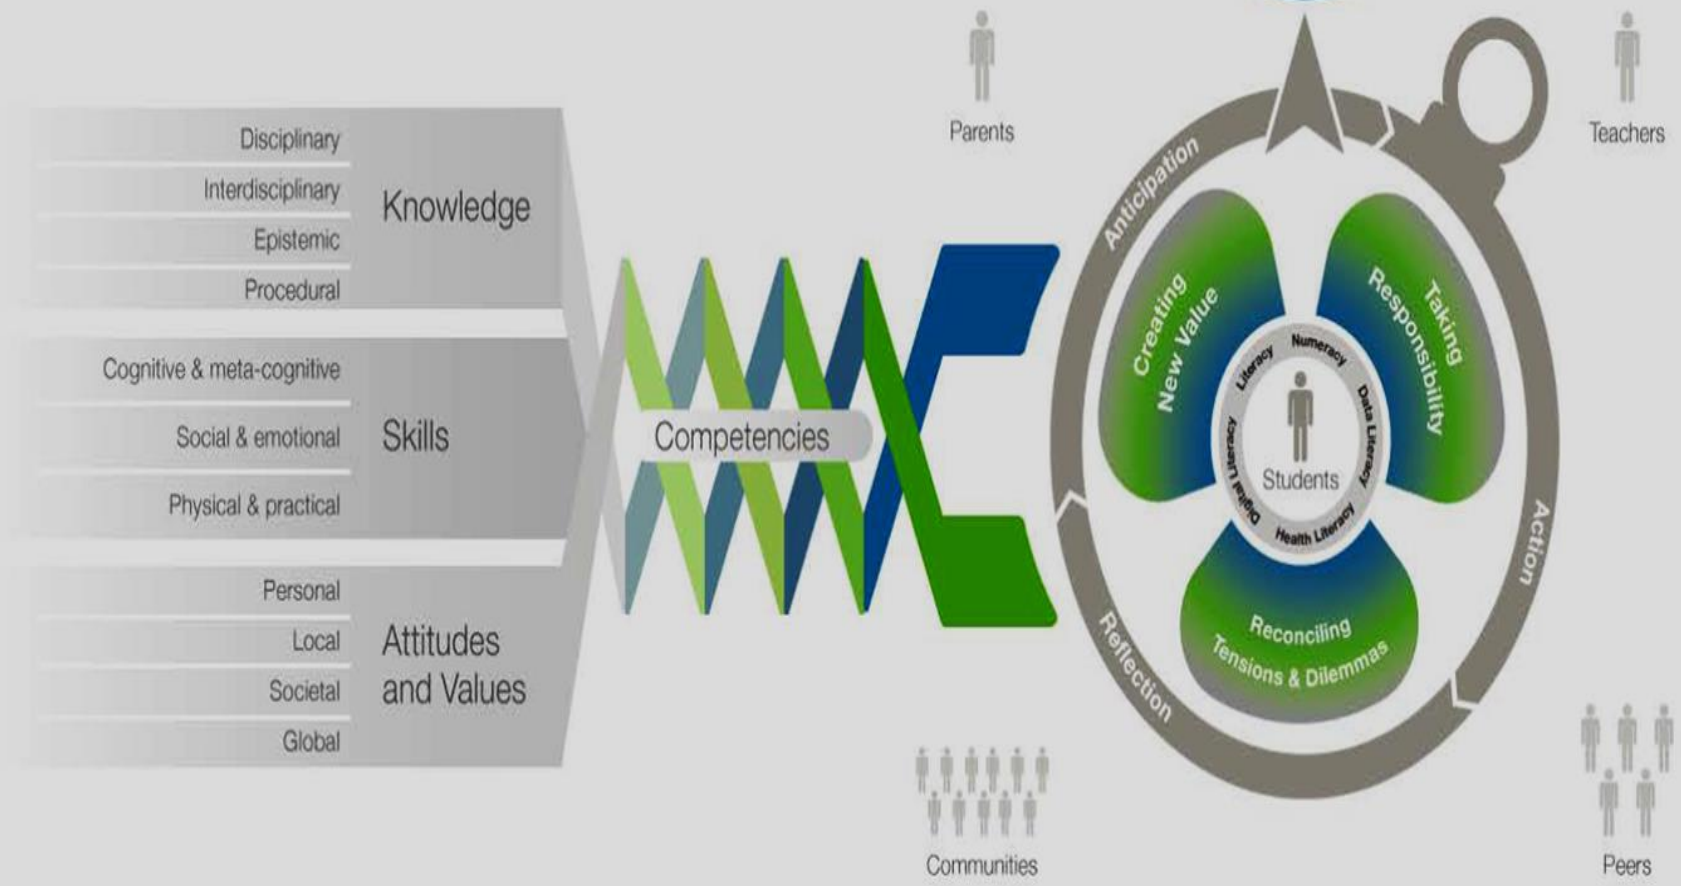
Disciplinary
Interdisciplinary
Epistemic
Procedural
Knowledge

Cognitive & meta-cognitive
Social & emotional
Physical & practical
Skills

Personal
Local
Societal
Global
Attitudes and Values

Competencies

Parents
Teachers
Communities
Peers

Anticipation
Action
Reflection

Creating New Value
Taking Responsibility
Reconciling Tensions & Dilemmas

Literacy
Numeracy
Data Literacy
Health Literacy
Digital Literacy
Students